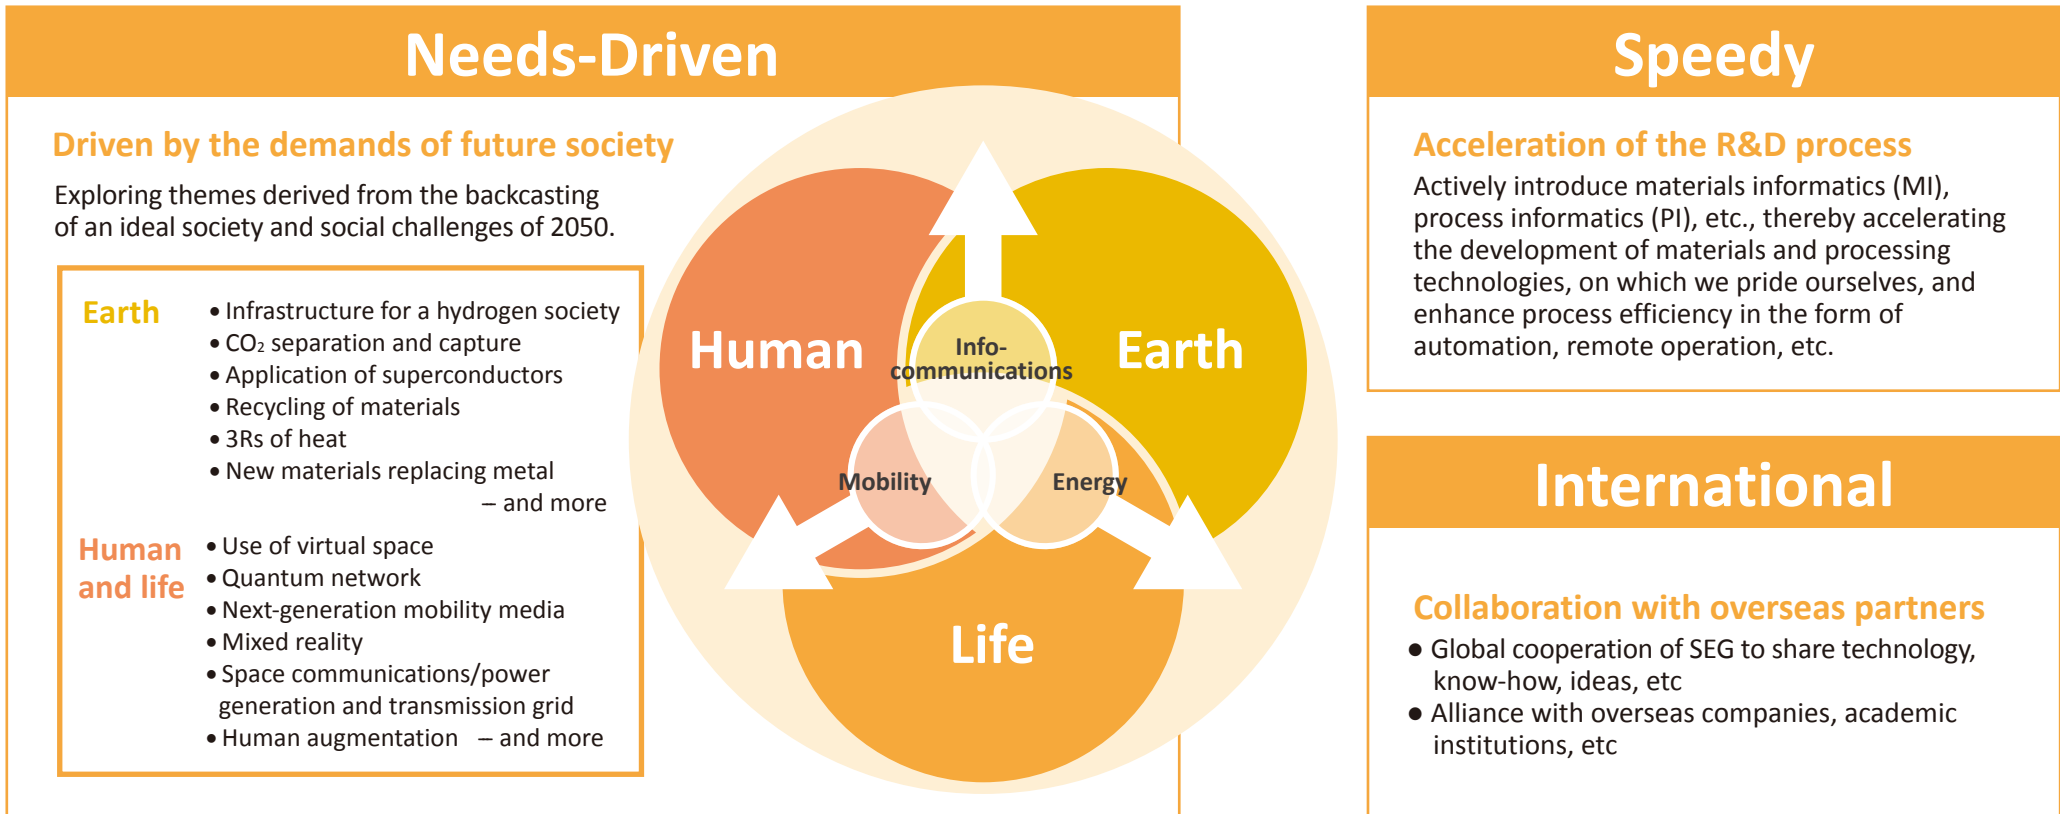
Needs-Driven

Driven by the demands of future society

Exploring themes derived from the backcasting of an ideal society and social challenges of 2050.

Earth
• Infrastructure for a hydrogen society
• $CO_2$ separation and capture
• Application of superconductors
• Recycling of materials
• 3Rs of heat
• New materials replacing metal
– and more

Human and life
• Use of virtual space
• Quantum network
• Next-generation mobility media
• Mixed reality
• Space communications/power generation and transmission grid
• Human augmentation – and more

Human

Info-communications

Earth

Mobility

Energy

Life

Speedy

Acceleration of the R&D process

Actively introduce materials informatics (MI), process informatics (PI), etc., thereby accelerating the development of materials and processing technologies, on which we pride ourselves, and enhance process efficiency in the form of automation, remote operation, etc.

International

Collaboration with overseas partners

● Global cooperation of SEG to share technology, know-how, ideas, etc
● Alliance with overseas companies, academic institutions, etc